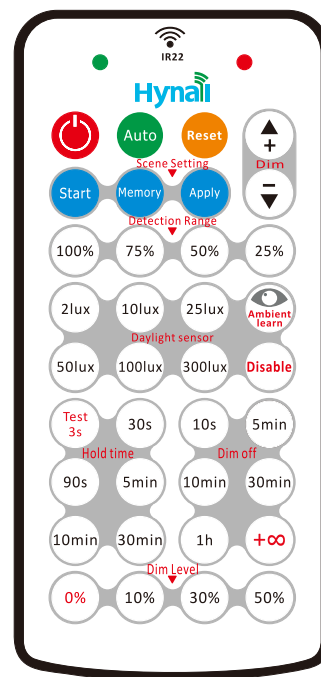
IR22

Hynall

Auto
Reset
+
Dim
−

Scene Setting
Start
Memory
Apply

Detection Range
100%
75%
50%
25%

2lux
10lux
25lux
Ambient learn

Daylight sensor
50lux
100lux
300lux
Disable

Test 3s
30s
10s
5min

Hold time
Dim off
90s
5min
10min
30min

10min
30min
1h
+∞

Dim Level
0%
10%
30%
50%